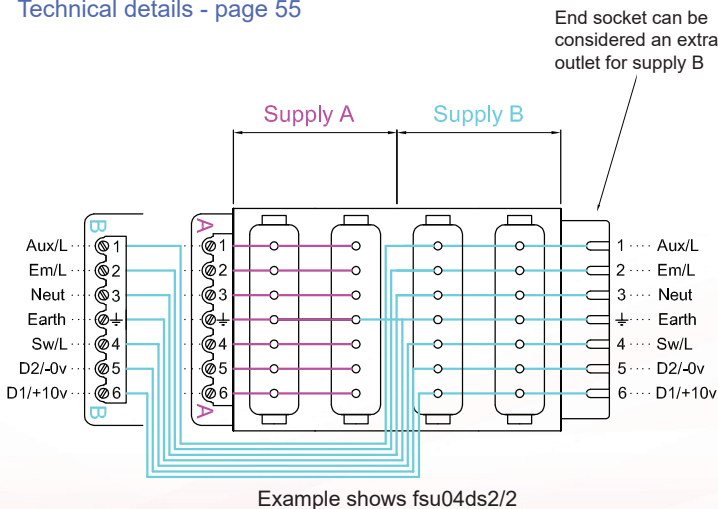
Technical details - page 55

End socket can be considered an extra outlet for supply B

Supply A

Supply B

B
Aux/L 1
Em/L 2
Neut 3
Earth ⏚
Sw/L 4
D2/-0v 5
D1/+10v 6
B

A
1
2
3
⏚
4
5
6
A

1 Aux/L
2 Em/L
3 Neut
⏚ Earth
4 Sw/L
5 D2/-0v
6 D1/+10v

Example shows fsu04ds2/2